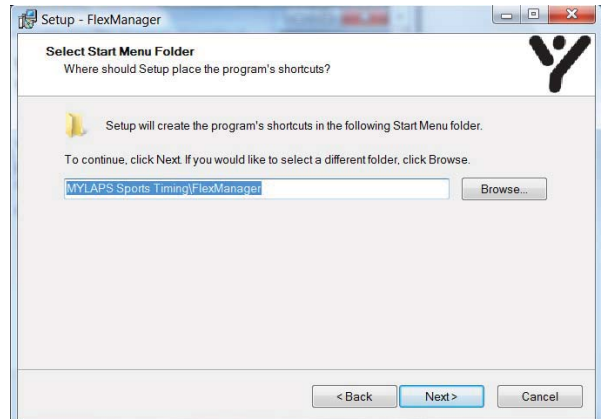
Setup - FlexManager

Select Start Menu Folder
Where should Setup place the program's shortcuts?

Setup will create the program's shortcuts in the following Start Menu folder.

To continue, click Next. If you would like to select a different folder, click Browse.

MYLAPS Sports Timing\FlexManager

Browse...

< Back

Next >

Cancel